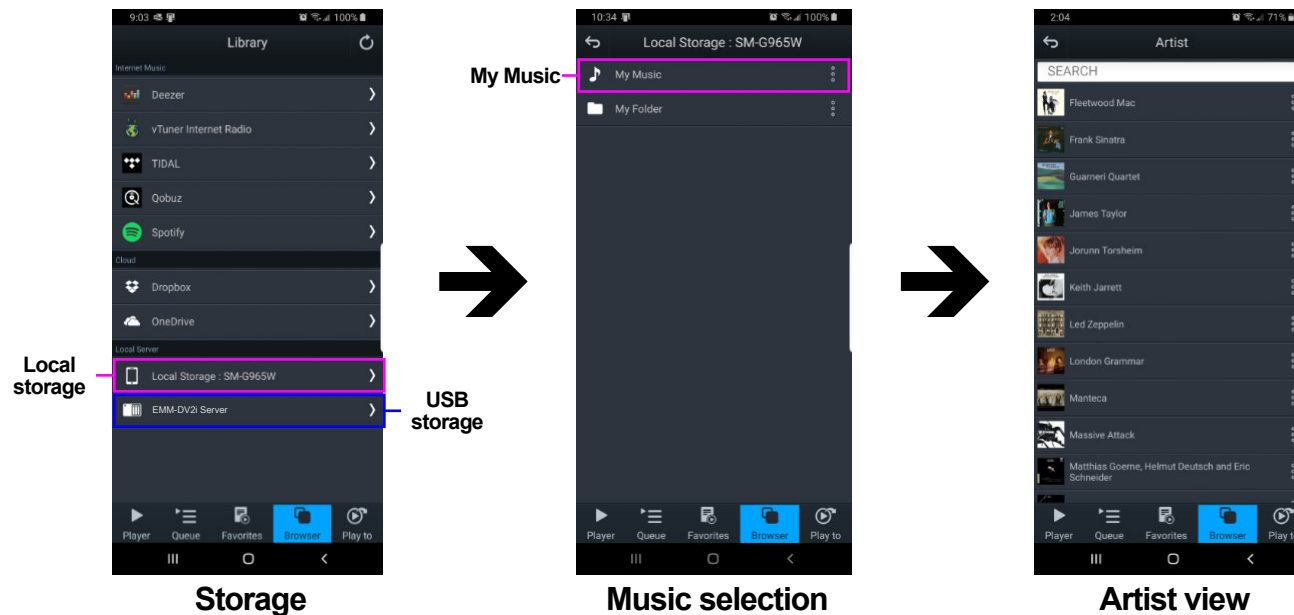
9:03 100%

Library

Internet Music

Deezer

vTuner Internet Radio

TIDAL

Qobuz

Spotify

Cloud

Dropbox

OneDrive

Local Server

Local storage

Local Storage : SM-G965W

EMM-DV2i Server

USB storage

Player Queue Favorites Browser Play to

Storage

10:34 100%

Local Storage : SM-G965W

My Music

My Music

My Folder

Player Queue Favorites Browser Play to

Music selection

2:04 71%

Artist

SEARCH

Fleetwood Mac

Frank Sinatra

Guarneri Quartet

James Taylor

Jorunn Torsheim

Keith Jarrett

Led Zeppelin

London Grammar

Manteca

Massive Attack

Matthias Goerne, Helmut Deutsch and Eric Schneider

Player Queue Favorites Browser Play t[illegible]

Artist view